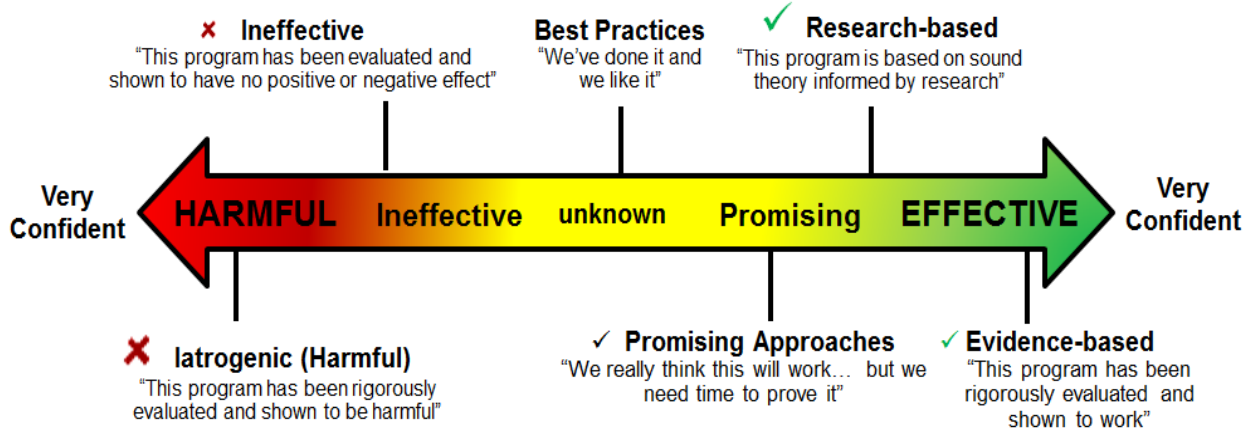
× Ineffective
"This program has been evaluated and shown to have no positive or negative effect"

Best Practices
"We've done it and we like it"

✓ Research-based
"This program is based on sound theory informed by research"

Very Confident

HARMFUL Ineffective unknown Promising EFFECTIVE

Very Confident

✗ Iatrogenic (Harmful)
"This program has been rigorously evaluated and shown to be harmful"

✓ Promising Approaches
"We really think this will work… but we need time to prove it"

✓ Evidence-based
"This program has been rigorously evaluated and shown to work"